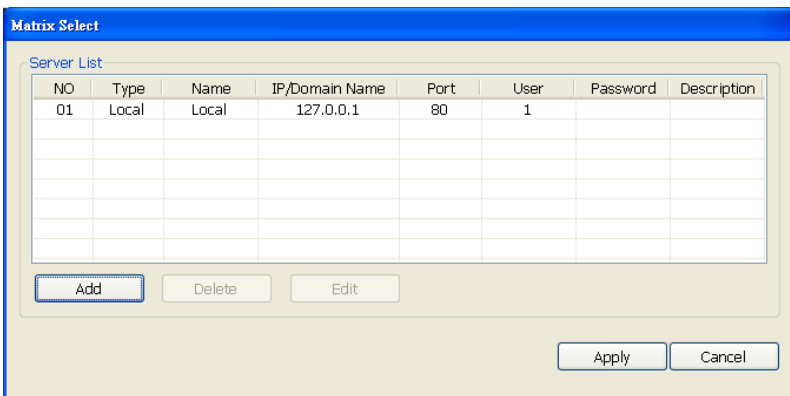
Matrix Select

Server List

| NO | Type | Name | IP/Domain Name | Port | User | Password | Description |
|---|---|---|---|---|---|---|---|
| 01 | Local | Local | 127.0.0.1 | 80 | 1 | | |

Add Delete Edit

Apply Cancel